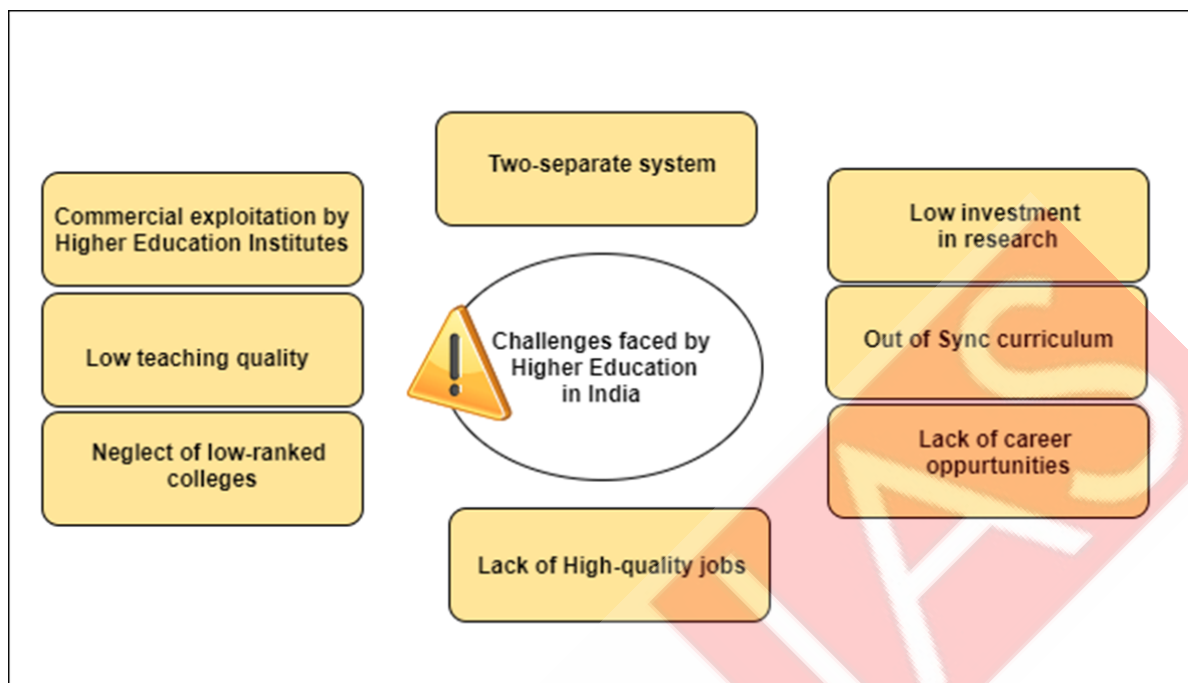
Two-separate system

Commercial exploitation by Higher Education Institutes

Low teaching quality

Neglect of low-ranked colleges

Challenges faced by Higher Education in India

Low investment in research

Out of Sync curriculum

Lack of career oppurtunities

Lack of High-quality jobs

IAS